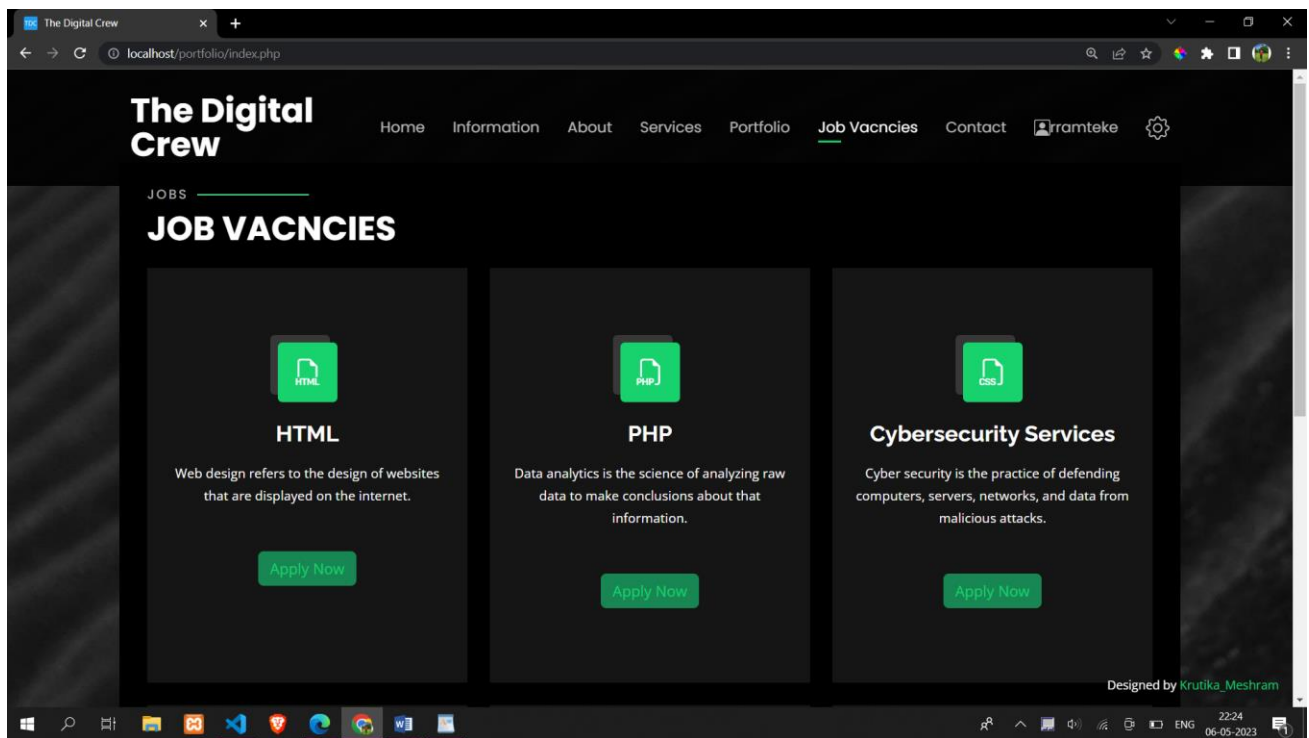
The Digital Crew

localhost/portfolio/index.php

The Digital Crew

Home Information About Services Portfolio Job Vacncies Contact rramteke

JOBS

JOB VACNCIES

HTML

HTML

Web design refers to the design of websites that are displayed on the internet.

Apply Now

PHP

PHP

Data analytics is the science of analyzing raw data to make conclusions about that information.

Apply Now

CSS

Cybersecurity Services

Cyber security is the practice of defending computers, servers, networks, and data from malicious attacks.

Apply Now

Designed by Krutika_Meshram

ENG 22:24 06-05-2023